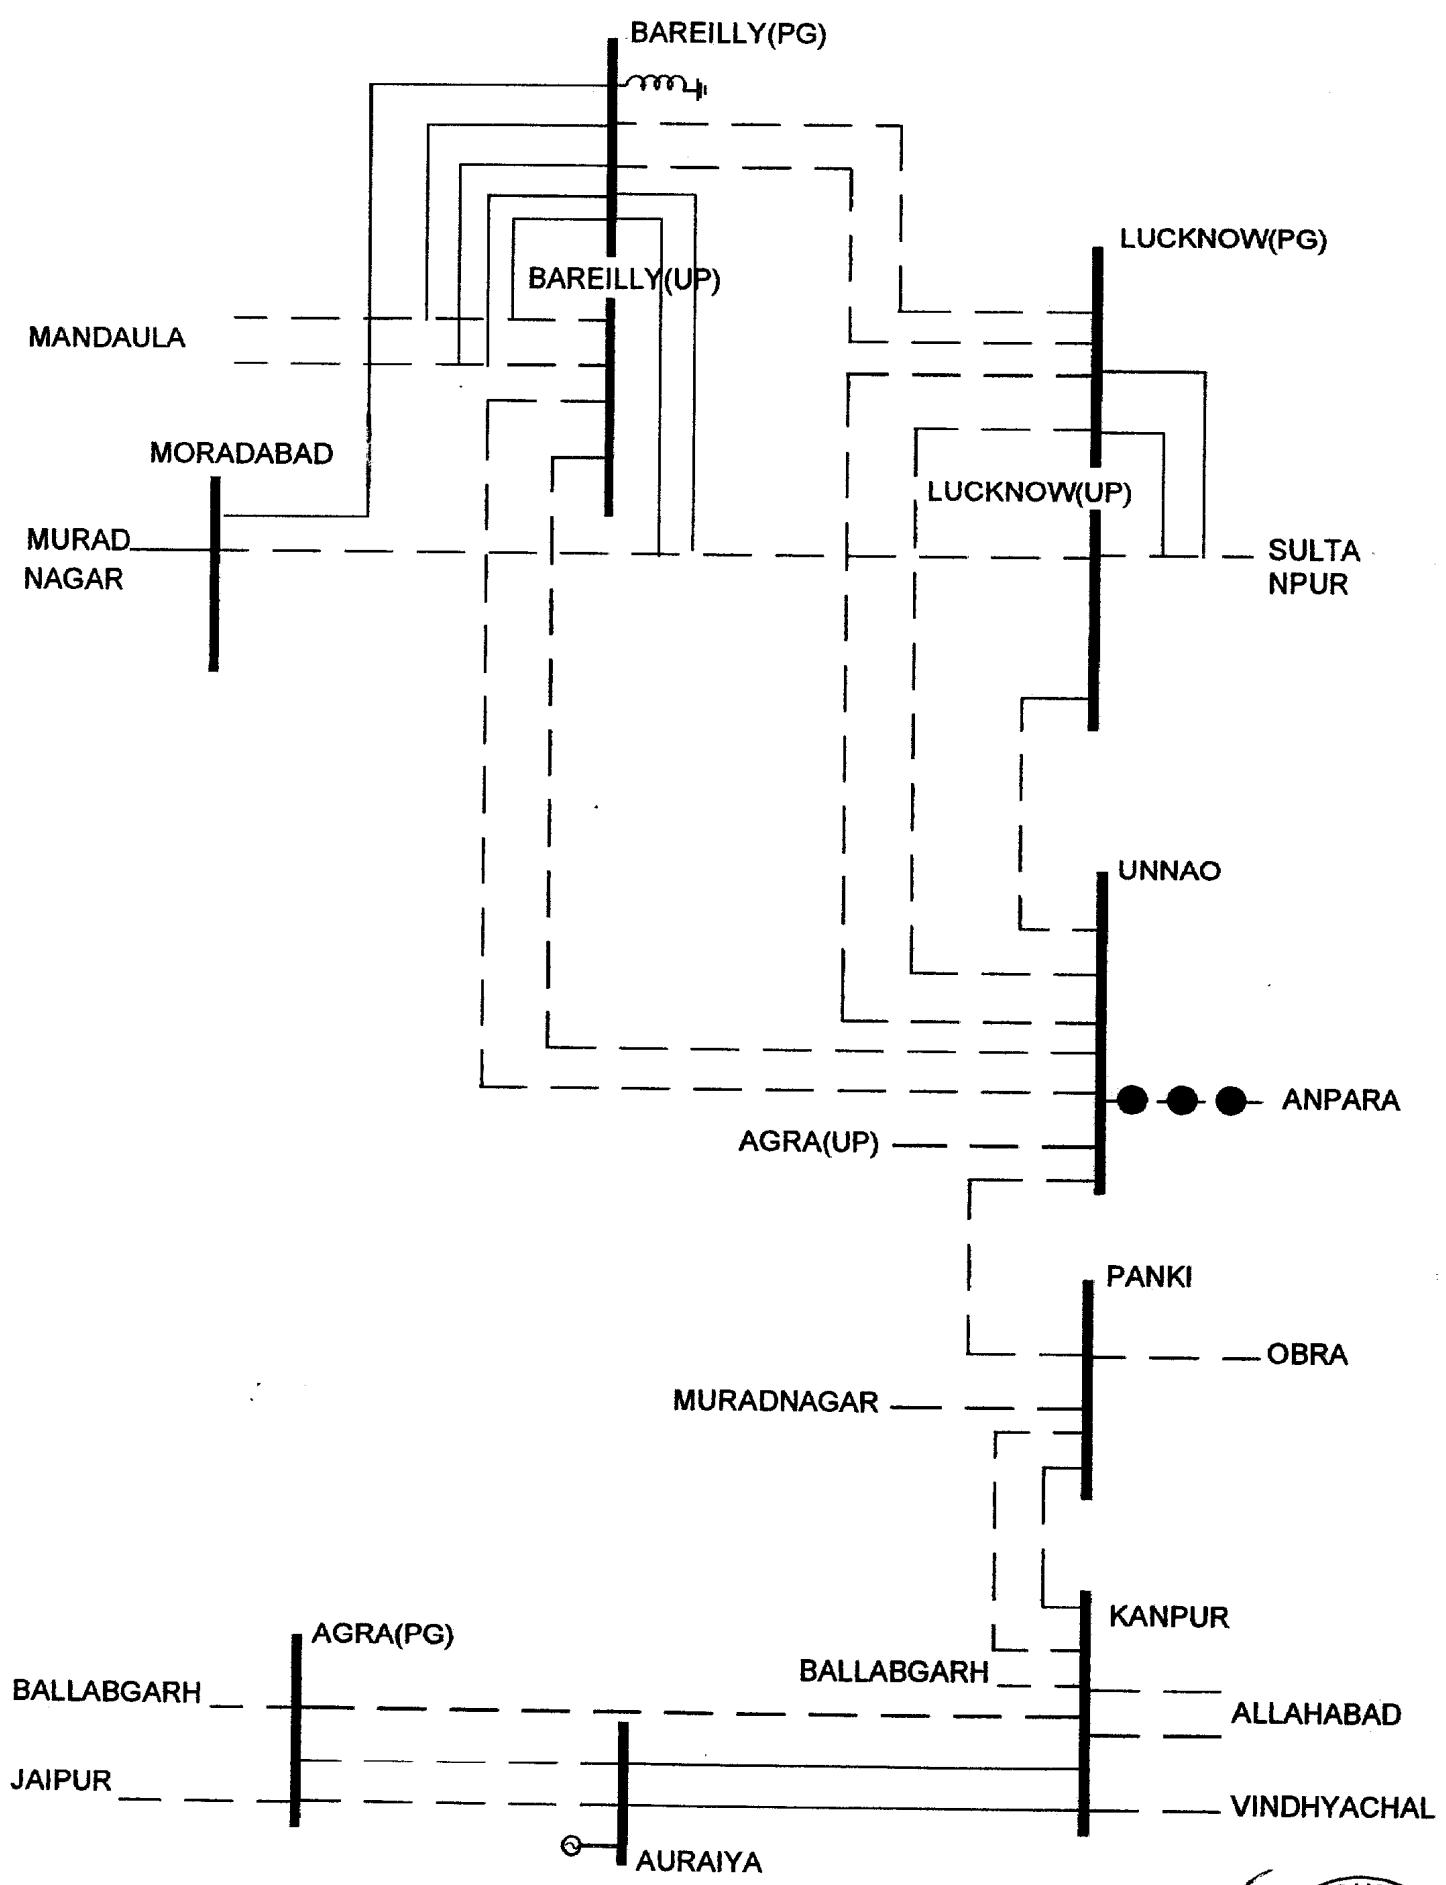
BAREILLY(PG)

LUCKNOW(PG)

BAREILLY(UP)

MANDAULA

MORADABAD

MURAD NAGAR

LUCKNOW(UP)

SULTA NPUR

UNNAO

ANPARA

AGRA(UP)

PANKI

OBRA

MURADNAGAR

KANPUR

AGRA(PG)

BALLABGARH

BALLABGARH

ALLAHABAD

JAIPUR

VINDHYACHAL

AURAIYA